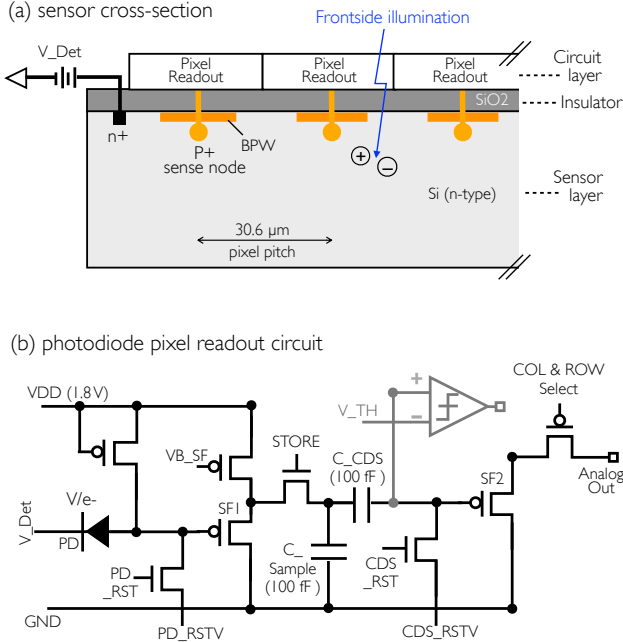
(a) sensor cross-section

Frontside illumination

V_Det

Pixel Readout

Pixel Readout

Pixel Readout

Circuit layer

SiO2

Insulator

n+

BPW

P+ sense node

$+$ $-$

Sensor layer

Si (n-type)

30.6 μm pixel pitch

(b) photodiode pixel readout circuit

VDD (1.8V)

$+$

$-$

V_TH

COL & ROW Select

VB_SF

STORE

C_CDS (100 fF)

SF2

Analog Out

V/e-

SF1

V_Det

PD

C_ Sample (100 fF)

CDS _RST

PD _RST

GND

PD_RSTV

CDS_RSTV